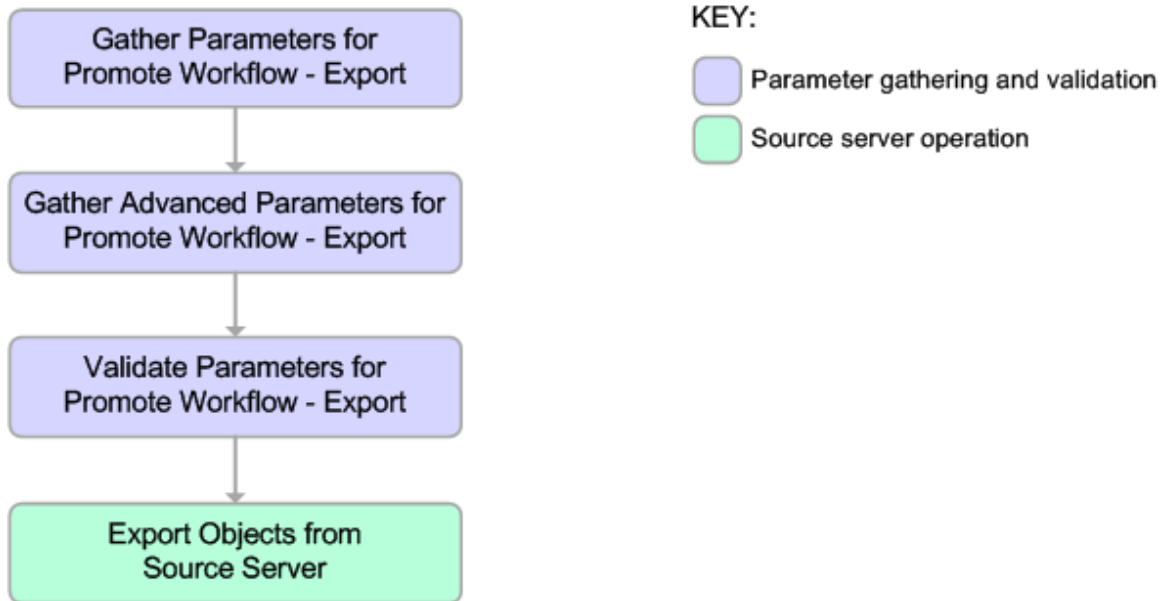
Gather Parameters for Promote Workflow - Export

Gather Advanced Parameters for Promote Workflow - Export

Validate Parameters for Promote Workflow - Export

Export Objects from Source Server

KEY:

Parameter gathering and validation

Source server operation